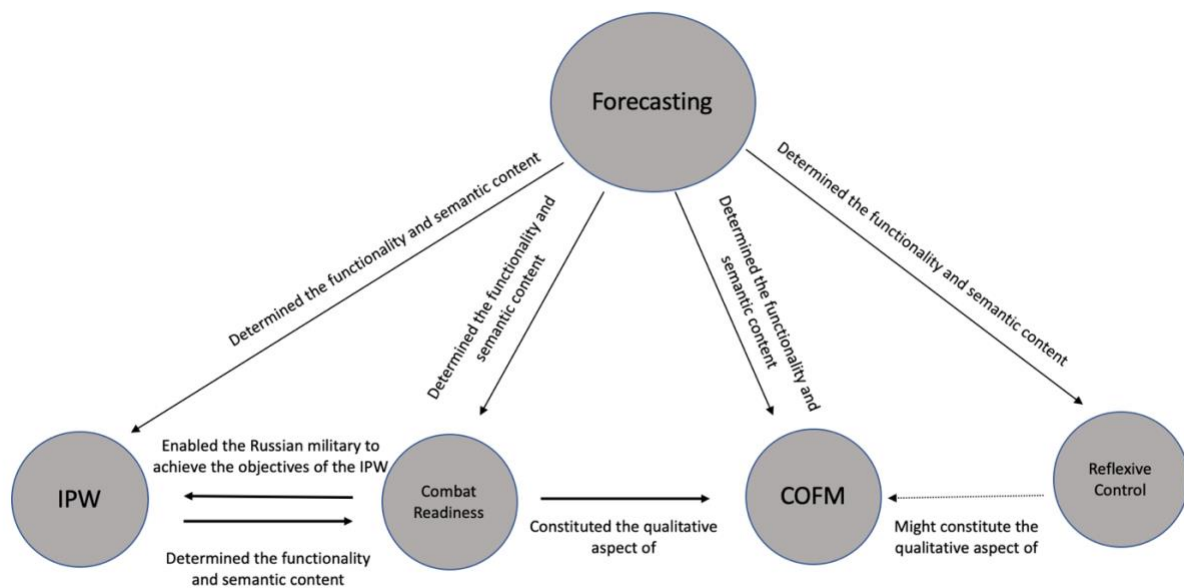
Forecasting

Determined the functionality and semantic content

Determined the functionality and semantic content

Determined the functionality and semantic content

Determined the functionality and semantic content

IPW

Enabled the Russian military to achieve the objectives of the IPW

Combat Readiness

Determined the functionality and semantic content

Constituted the qualitative aspect of

COFM

Might constitute the qualitative aspect of

Reflexive Control